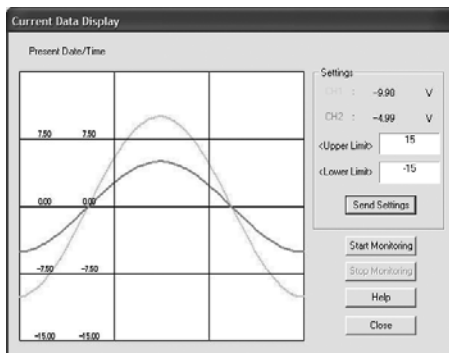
Current Data Display

Present Date/Time

7.50 7.50

0.00 0.00

-7.50 -7.50

-15.00 -15.00

Settings

CH1 : -9.90 V

CH2 : -4.99 V

<Upper Limit> 15

<Lower Limit> -15

Send Settings

Start Monitoring

Stop Monitoring

Help

Close